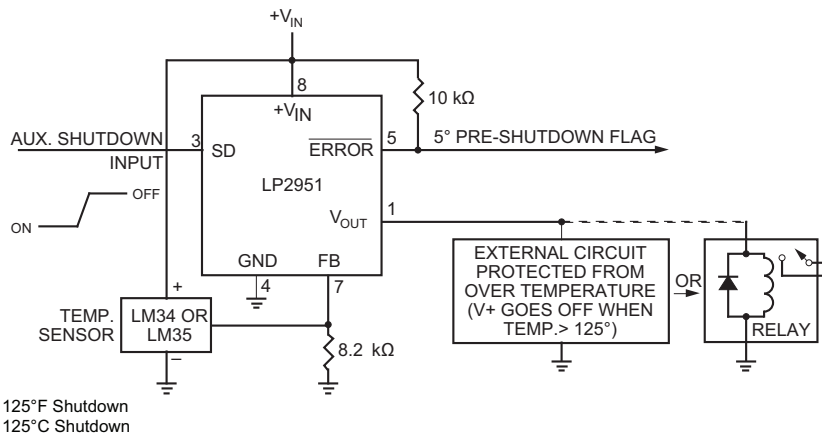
$+V_{IN}$

8

$+V_{IN}$

10 kΩ

AUX. SHUTDOWN INPUT

3

SD

$\overline{ERROR}$

5

5° PRE-SHUTDOWN FLAG

LP2951

OFF

ON

$V_{OUT}$

1

GND

4

FB

7

EXTERNAL CIRCUIT PROTECTED FROM OVER TEMPERATURE (V+ GOES OFF WHEN TEMP.> 125°)

OR

RELAY

+

TEMP. SENSOR

LM34 OR LM35

–

8.2 kΩ

125°F Shutdown
125°C Shutdown